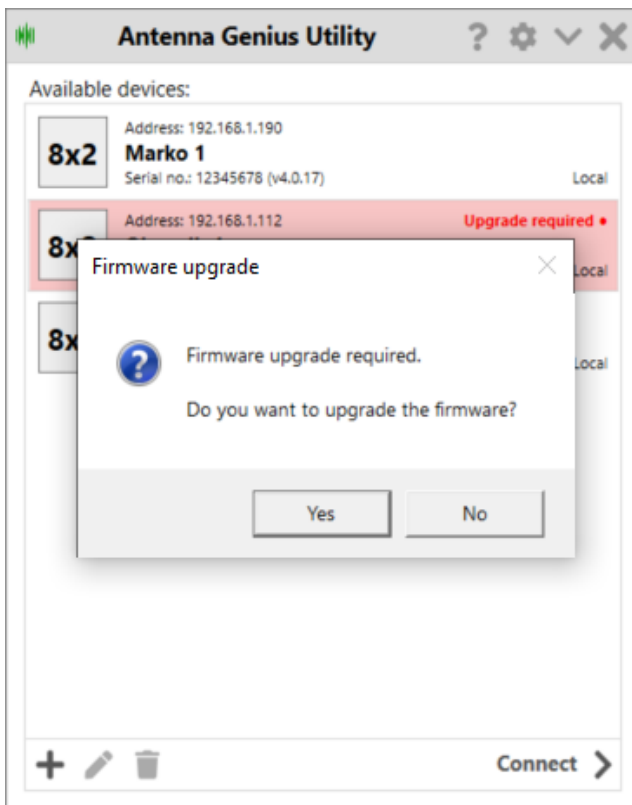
Antenna Genius Utility

Available devices:

8x2
Address: 192.168.1.190
Marko 1
Serial no.: 12345678 (v4.0.17)
Local

8x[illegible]
Address: 192.168.1.112
Upgrade required •
Local

8x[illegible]
Local

Firmware upgrade

Firmware upgrade required.

Do you want to upgrade the firmware?

Yes
No

Connect